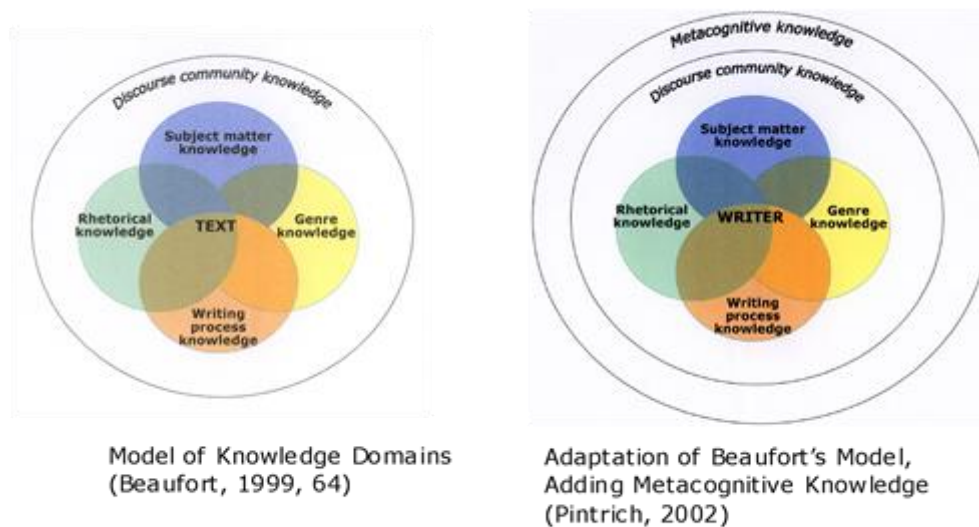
Discourse community knowledge

Subject matter knowledge

Rhetorical knowledge

TEXT

Genre knowledge

Writing process knowledge

Model of Knowledge Domains (Beaufort, 1999, 64)

Metacognitive knowledge

Discourse community knowledge

Subject matter knowledge

Rhetorical knowledge

WRITER

Genre knowledge

Writing process knowledge

Adaptation of Beaufort's Model, Adding Metacognitive Knowledge (Pintrich, 2002)